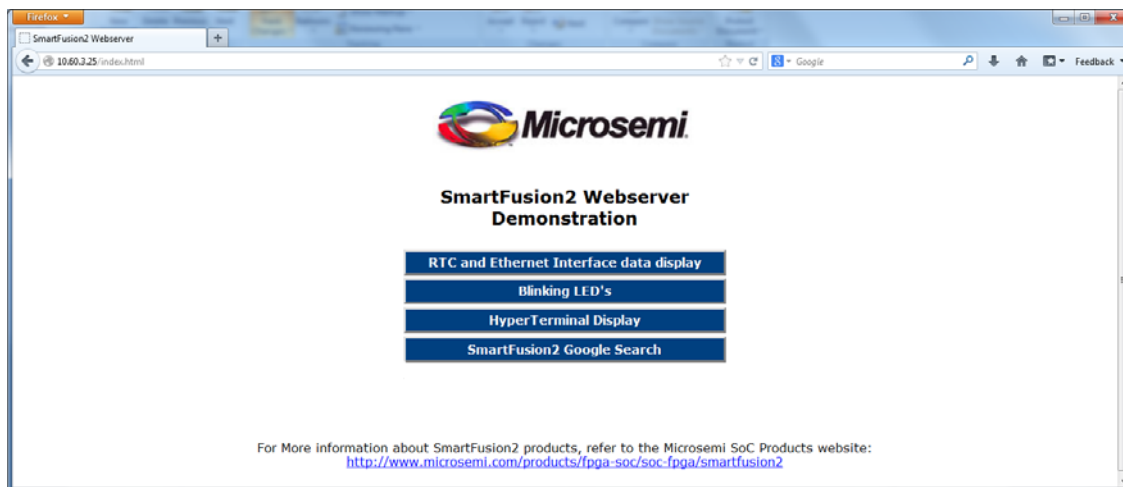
Firefox

SmartFusion2 Webserver

10.60.3.25/index.html

Google

Feedback

Microsemi

SmartFusion2 Webserver Demonstration

RTC and Ethernet Interface data display

Blinking LED's

HyperTerminal Display

SmartFusion2 Google Search

For More information about SmartFusion2 products, refer to the Microsemi SoC Products website:
http://www.microsemi.com/products/fpga-soc/soc-fpga/smartfusion2